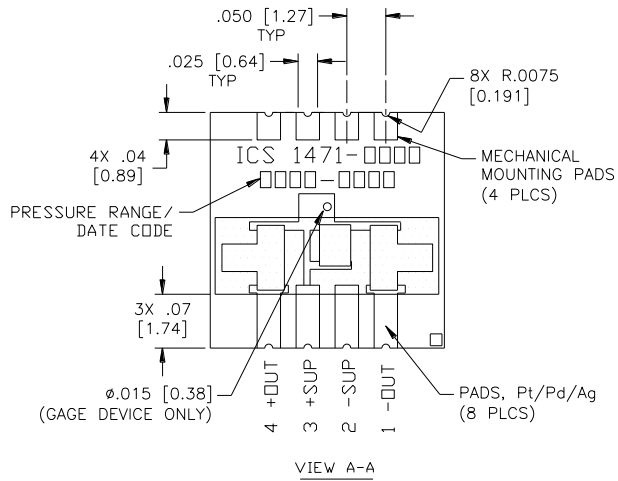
.050 [1.27]
TYP

.025 [0.64]
TYP

8X R.0075
[0.191]

4X .04
[0.89]

ICS 1471-□□□□

□□□□-□□□□

MECHANICAL
MOUNTING PADS
(4 PLCS)

PRESSURE RANGE/
DATE CODE

3X .07
[1.74]

ø.015 [0.38]
(GAGE DEVICE ONLY)

4 +OUT

3 +SUP

2 -SUP

1 -OUT

PADS, Pt/Pd/Ag
(8 PLCS)

VIEW A-A